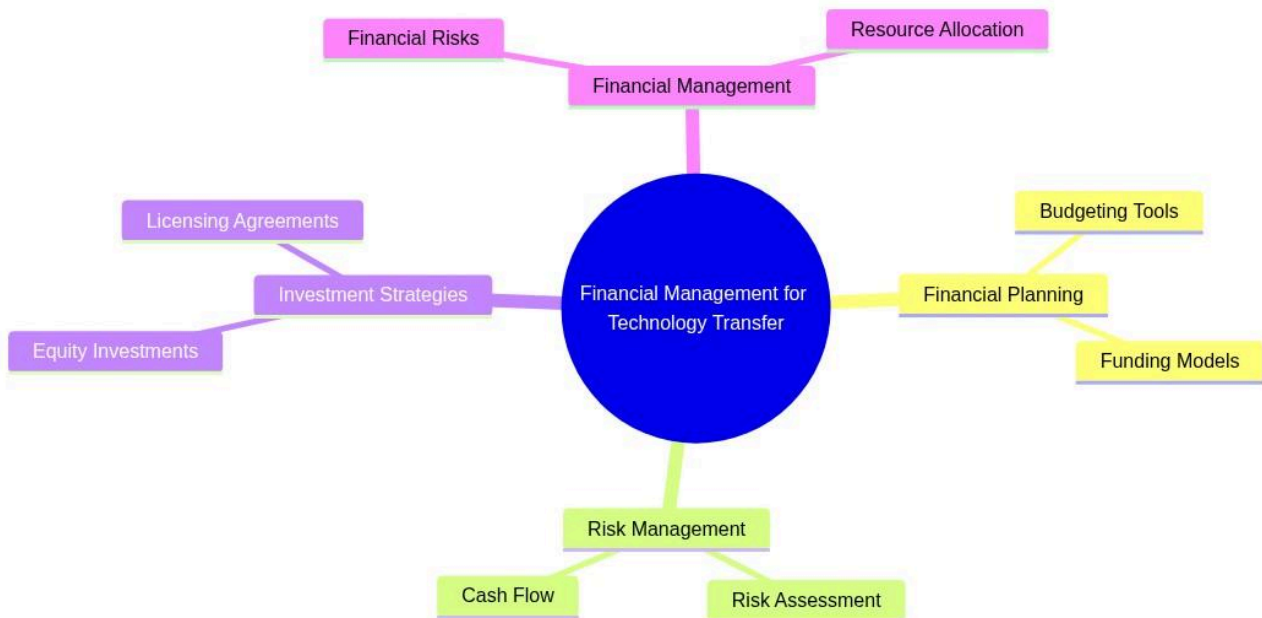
Financial Risks

Resource Allocation

Financial Management

Licensing Agreements

Budgeting Tools

Investment Strategies

Financial Management for Technology Transfer

Financial Planning

Equity Investments

Funding Models

Risk Management

Cash Flow

Risk Assessment